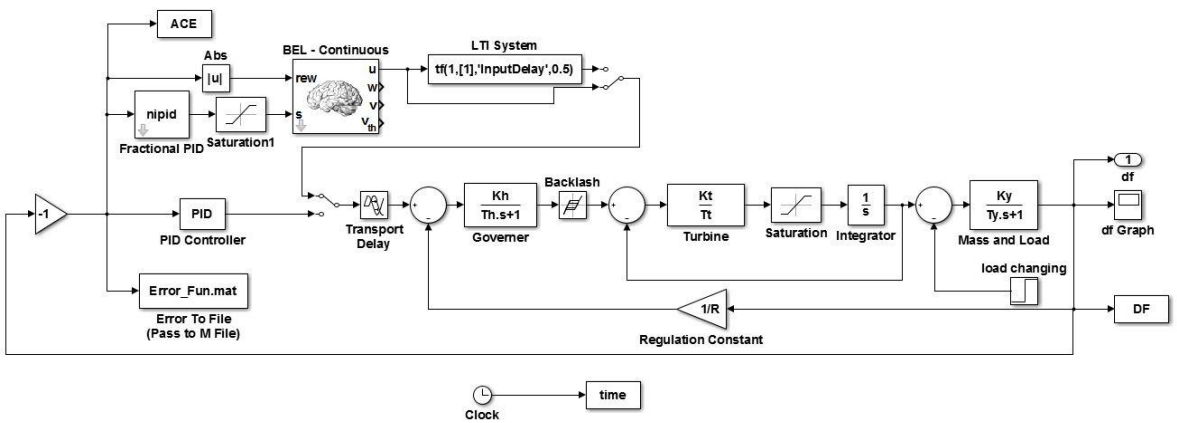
ACE

Abs

|u|

BEL - Continuous

rew

s

u

w

v

$v_{th}$

LTI System

tf(1,[1],'InputDelay',0.5)

nipid

Fractional PID

Saturation1

-1

PID

PID Controller

Transport Delay

$\frac{Kh}{Th.s+1}$

Governer

Backlash

$\frac{Kt}{Tt}$

Turbine

Saturation

$\frac{1}{s}$

Integrator

$\frac{Ky}{Ty.s+1}$

Mass and Load

1

df

df Graph

load changing

Error_Fun.mat

Error To File (Pass to M File)

1/R

Regulation Constant

DF

Clock

time